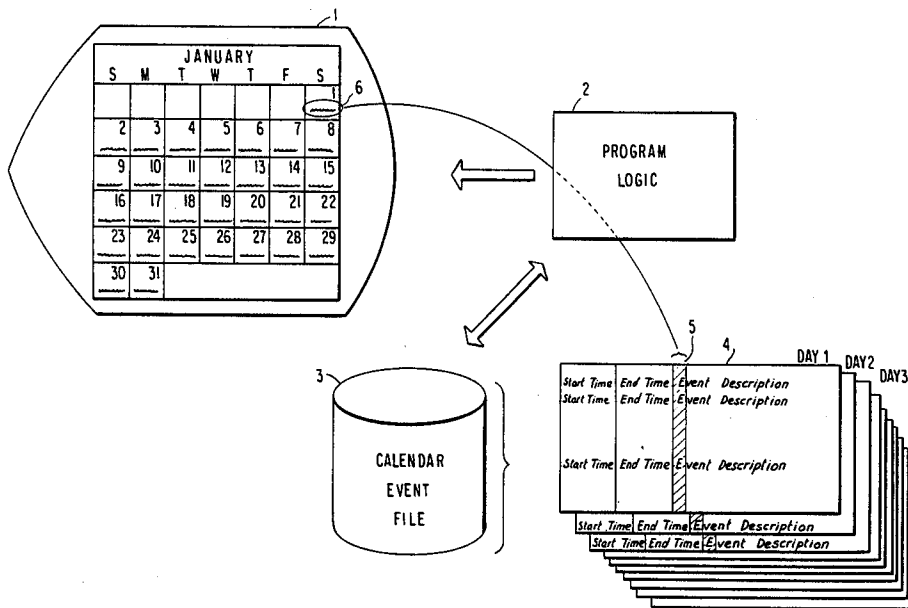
1

JANUARY

| S | M | T | W | T | F | S |
|---|---|---|---|---|---|---|
| | | | | | | 1 |
| 2 | 3 | 4 | 5 | 6 | 7 | 8 |
| 9 | 10 | 11 | 12 | 13 | 14 | 15 |
| 16 | 17 | 18 | 19 | 20 | 21 | 22 |
| 23 | 24 | 25 | 26 | 27 | 28 | 29 |
| 30 | 31 | | | | | |

6

2

PROGRAM LOGIC

3

CALENDAR EVENT FILE

5

4

DAY 1

DAY2

DAY3

Start Time End Time Event Description
Start Time End Time Event Description
Start Time End Time Event Description
Start Time End Time Event Description
Start Time End Time Event Description